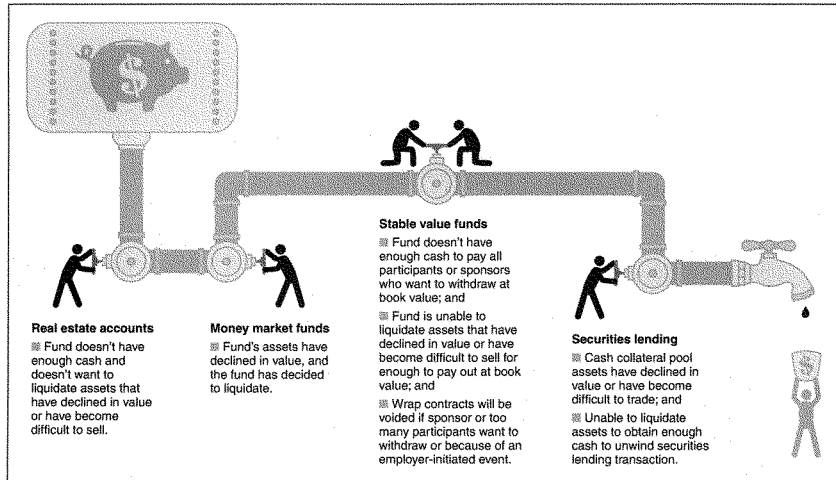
Real estate accounts
Fund doesn't have enough cash and doesn't want to liquidate assets that have declined in value or have become difficult to sell.

Money market funds
Fund's assets have declined in value, and the fund has decided to liquidate.

Stable value funds
Fund doesn't have enough cash to pay all participants or sponsors who want to withdraw at book value; and
Fund is unable to liquidate assets that have declined in value or have become difficult to sell for enough to pay out at book value; and
Wrap contracts will be voided if sponsor or too many participants want to withdraw or because of an employer-initiated event.

Securities lending
Cash collateral pool assets have declined in value or have become difficult to trade; and
Unable to liquidate assets to obtain enough cash to unwind securities lending transaction.